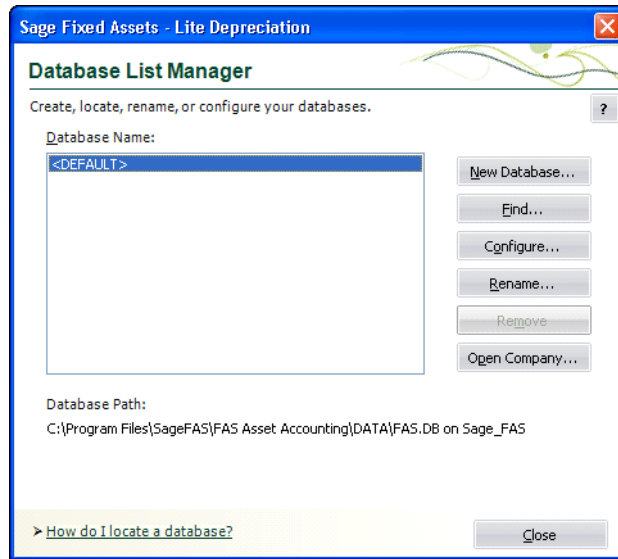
Sage Fixed Assets - Lite Depreciation

Database List Manager

Create, locate, rename, or configure your databases.

?

Database Name:

<DEFAULT>

New Database...

Find...

Configure...

Rename...

Remove

Open Company...

Database Path:

C:\Program Files\SageFAS\FAS Asset Accounting\DATA\FAS.DB on Sage_FAS

> How do I locate a database?

Close